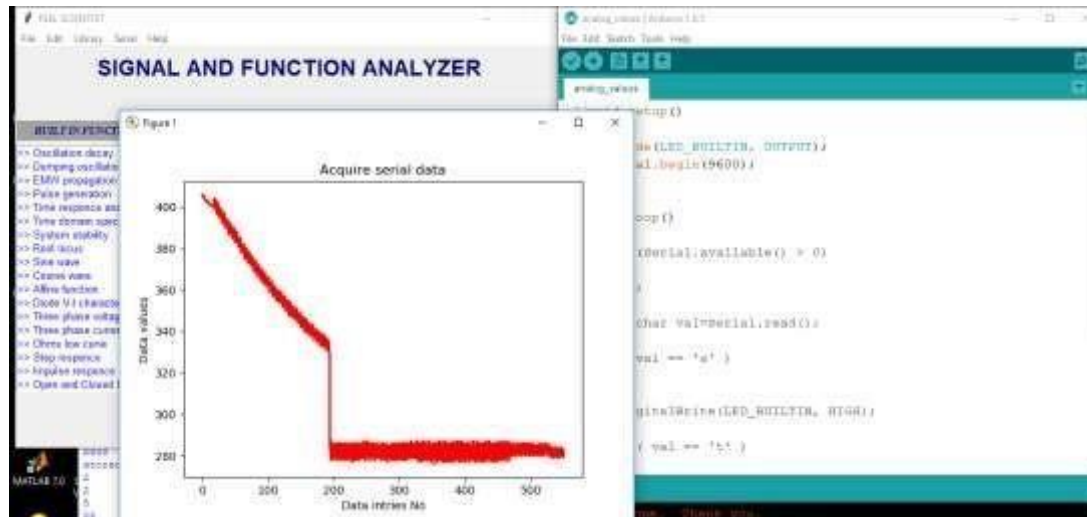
File Edit Library Serial Help

SIGNAL AND FUNCTION ANALYZER

BUILT IN FUNCT

>> Oscillation decay
>> Damping oscillatio
>> EMW propagation
>> Pulse generation
>> Time responce and
>> Time domain spec
>> System stability
>> Root locus
>> Sine wave
>> Cosine wave
>> Affine function
>> Diode V-I characte
>> Three phase voltag
>> Three phase curren
>> Ohms law curve
>> Step response
>> Impulse response
>> Open and Closed l

MATLAB 7.0

Figure 1

Acquire serial data

Data values

400
380
360
340
320
300
280

0 100 200 300 400 500

Data intries No

analog_values | Arduino 1.8.5

File Edit Sketch Tools Help

analog_values

void setup()

pinMode(LED_BUILTIN, OUTPUT);
Serial.begin(9600);

loop()

(Serial.available() > 0)

char val=Serial.read();

val == 's' )

digitalWrite(LED_BUILTIN, HIGH);

( val == 't' )